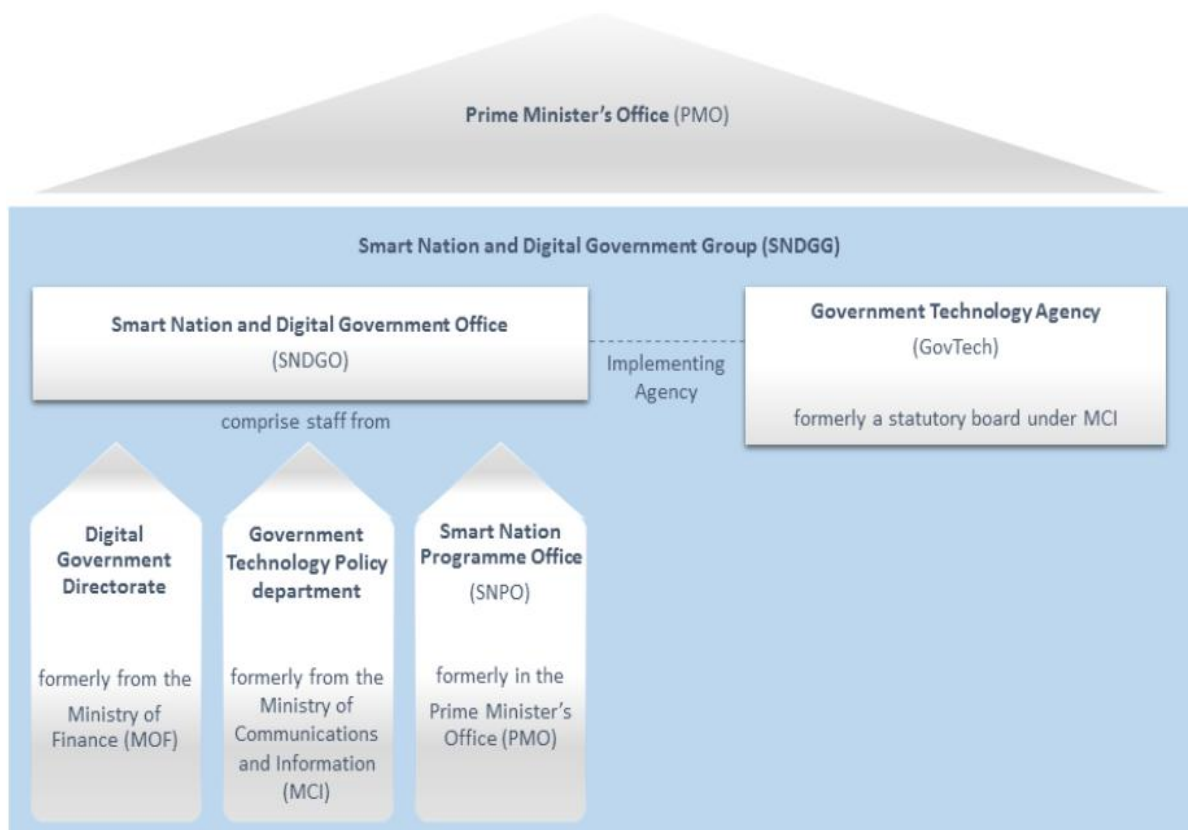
Prime Minister's Office (PMO)

Smart Nation and Digital Government Group (SNDGG)

Smart Nation and Digital Government Office
(SNDGO)

Implementing Agency

Government Technology Agency
(GovTech)
formerly a statutory board under MCI

comprise staff from

Digital Government Directorate
formerly from the Ministry of Finance (MOF)

Government Technology Policy department
formerly from the Ministry of Communications and Information (MCI)

Smart Nation Programme Office
(SNPO)
formerly in the Prime Minister's Office (PMO)